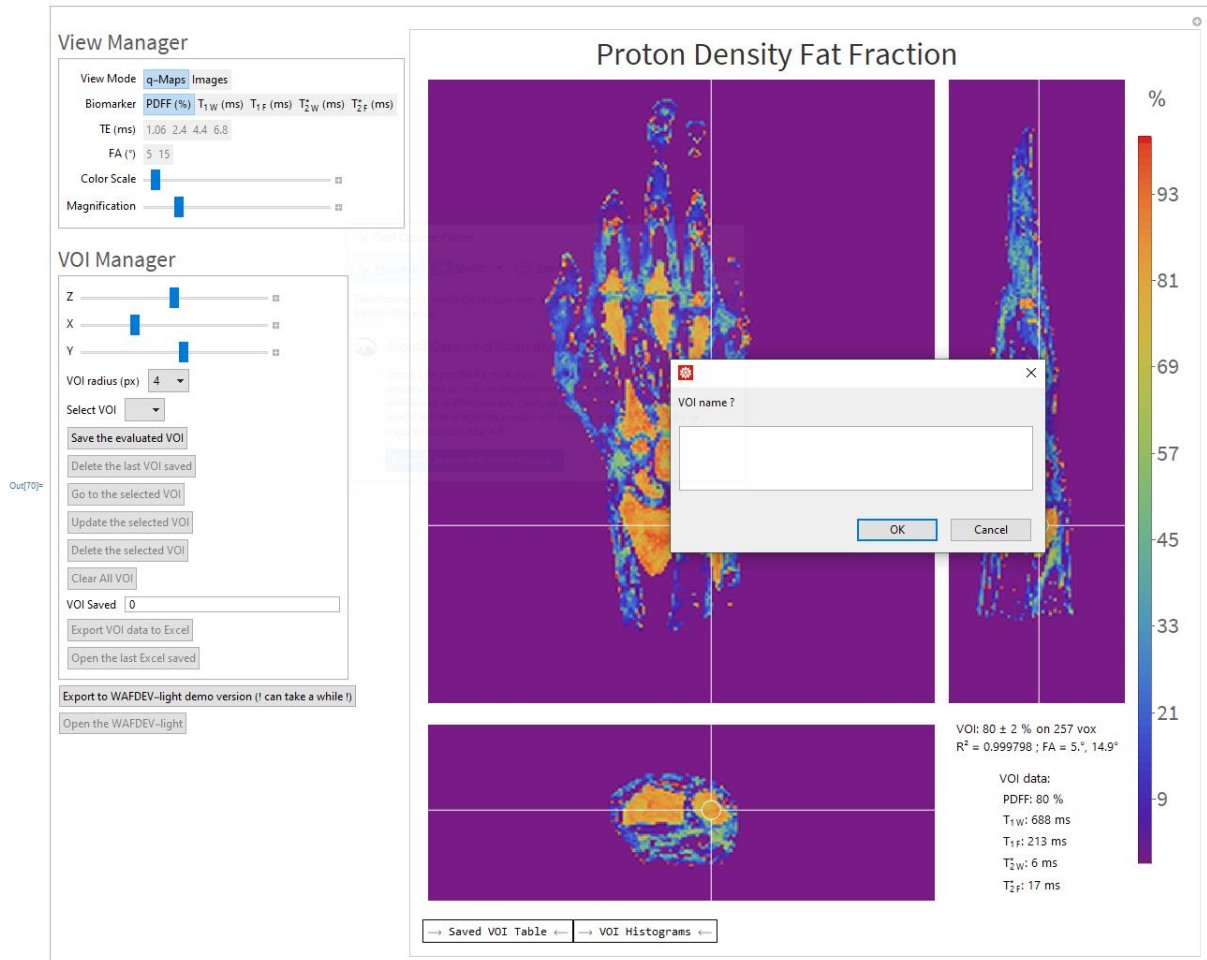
View Manager

View Mode q-Maps Images

Biomarker PDFF (%) $T_{1W}$ (ms) $T_{1F}$ (ms) $T^*_{2W}$ (ms) $T^*_{2F}$ (ms)

TE (ms) 1.06 2.4 4.4 6.8

FA (°) 5 15

Color Scale

Magnification

VOI Manager

Z

X

Y

VOI radius (px) 4

Select VOI

Save the evaluated VOI

Delete the last VOI saved

Go to the selected VOI

Update the selected VOI

Delete the selected VOI

Clear All VOI

VOI Saved 0

Export VOI data to Excel

Open the last Excel saved

Export to WAFDEV-light demo version (! can take a while !)

Open the WAFDEV-light

Out[70]=

Proton Density Fat Fraction

%

93

81

69

57

45

33

21

9

VOI name ?

OK Cancel

VOI: 80 ± 2 % on 257 vox

$R^2$ = 0.999798 ; FA = 5.°, 14.9°

VOI data:

PDFF: 80 %

$T_{1W}$: 688 ms

$T_{1F}$: 213 ms

$T^*_{2W}$: 6 ms

$T^*_{2F}$: 17 ms

⟶ Saved VOI Table ⟵ ⟶ VOI Histograms ⟵